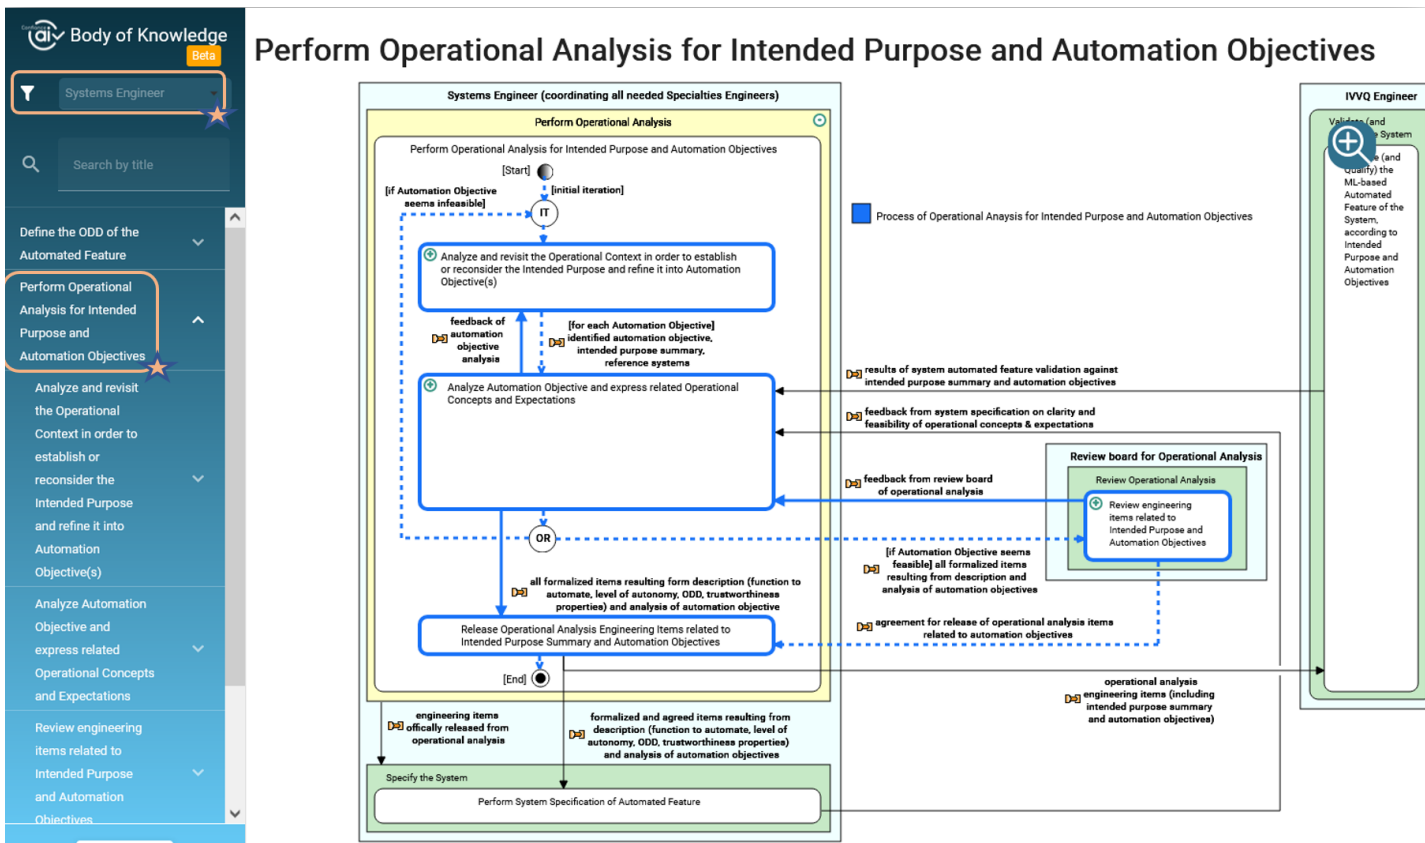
Body of Knowledge
Beta

Systems Engineer

Search by title

Define the ODD of the Automated Feature

Perform Operational Analysis for Intended Purpose and Automation Objectives

Analyze and revisit the Operational Context in order to establish or reconsider the Intended Purpose and refine it into Automation Objective(s)

Analyze Automation Objective and express related Operational Concepts and Expectations

Review engineering items related to Intended Purpose and Automation Objectives

Perform Operational Analysis for Intended Purpose and Automation Objectives

Systems Engineer (coordinating all needed Specialties Engineers)

Perform Operational Analysis

Perform Operational Analysis for Intended Purpose and Automation Objectives

[Start]

[if Automation Objective seems infeasible]

[initial iteration]

IT

Analyze and revisit the Operational Context in order to establish or reconsider the Intended Purpose and refine it into Automation Objective(s)

feedback of automation objective analysis

[for each Automation Objective] identified automation objective, intended purpose summary, reference systems

Analyze Automation Objective and express related Operational Concepts and Expectations

OR

all formalized items resulting form description (function to automate, level of autonomy, ODD, trustworthiness properties) and analysis of automation objective

Release Operational Analysis Engineering Items related to Intended Purpose Summary and Automation Objectives

[End]

engineering items offically released from operational analysis

formalized and agreed items resulting from description (function to automate, level of autonomy, ODD, trustworthiness properties) and analysis of automation objectives

Specify the System

Perform System Specification of Automated Feature

Process of Operational Anaysis for Intended Purpose and Automation Objectives

results of system automated feature validation against intended purpose summary and automation objectives

feedback from system specification on clarity and feasibility of operational concepts & expectations

Review board for Operational Analysis

Review Operational Analysis

feedback from review board of operational analysis

Review engineering items related to Intended Purpose and Automation Objectives

[if Automation Objective seems feasible] all formalized items resulting from description and analysis of automation objectives

agreement for release of operational analysis items related to automation objectives

operational analysis engineering items (including intended purpose summary and automation objectives)

IVVQ Engineer

Validate (and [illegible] System

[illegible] (and Qualify) the ML-based Automated Feature of the System, according to Intended Purpose and Automation Objectives